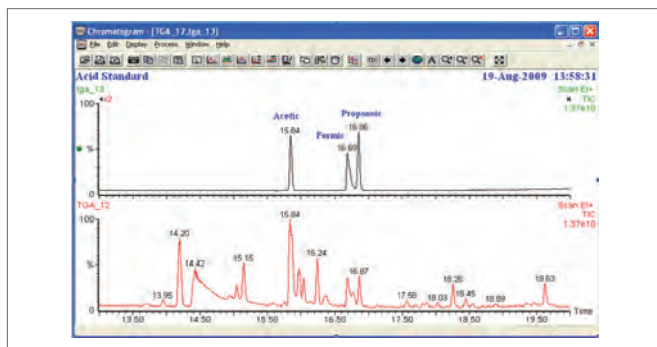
Chromatogram - [TGA_12,tga_13]

File Edit Display Process Window Help

Acid Standard

19-Aug-2009 13:58:31

tga_13

Scan EI+
TIC
1.37e10

100
x2

%

0

Acetic
15.84

Formic
16.69

Propanoic
16.86

TGA_12

Scan EI+
TIC
1.37e10

100

%

0

14.20
14.42
13.95
15.15
15.84
16.24
16.87
17.58
18.03
18.26
18.45
18.89
19.63

13.50 14.50 15.50 16.50 17.50 18.50 19.50 Time